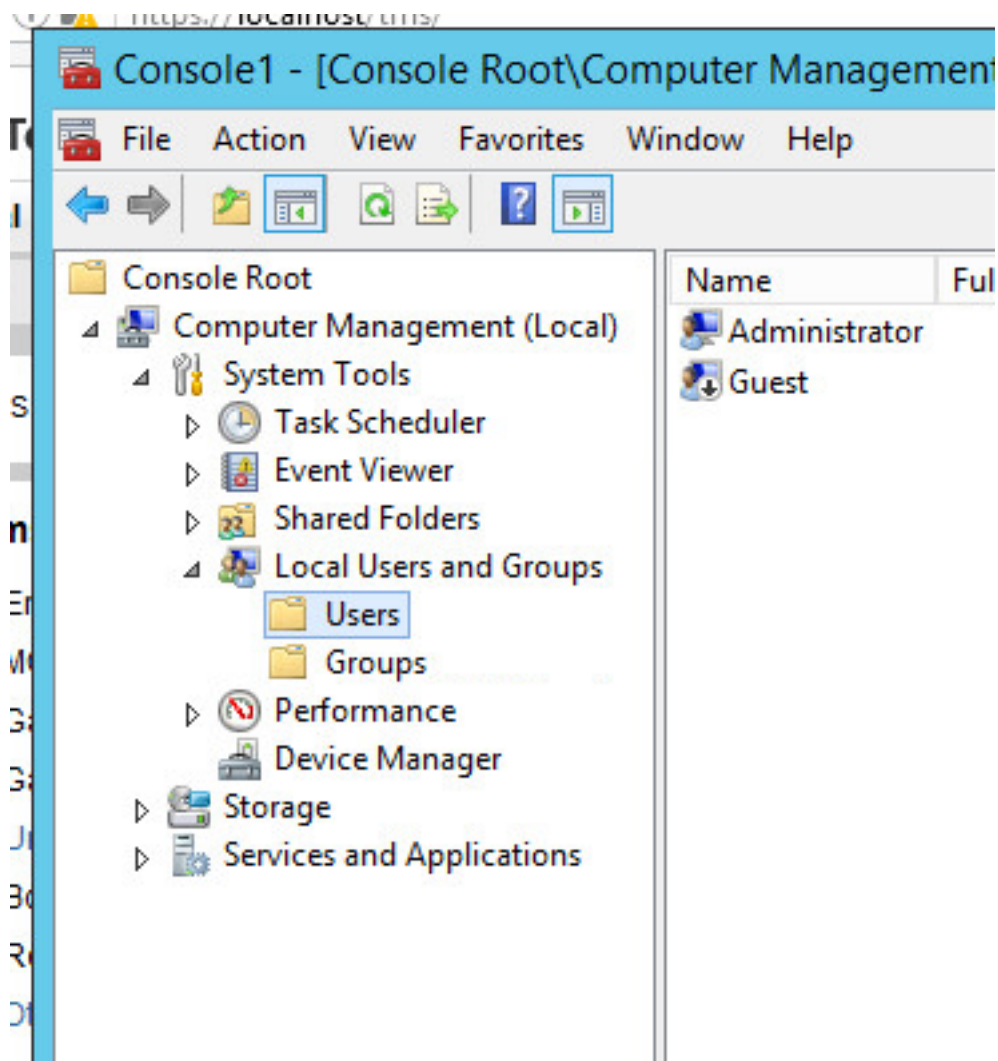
https://localhost/tms/

Console1 - [Console Root\Computer Management

File Action View Favorites Window Help

Console Root
Computer Management (Local)
System Tools
Task Scheduler
Event Viewer
Shared Folders
Local Users and Groups
Users
Groups
Performance
Device Manager
Storage
Services and Applications

| Name | Ful |
|---|---|
| Administrator | |
| Guest | |